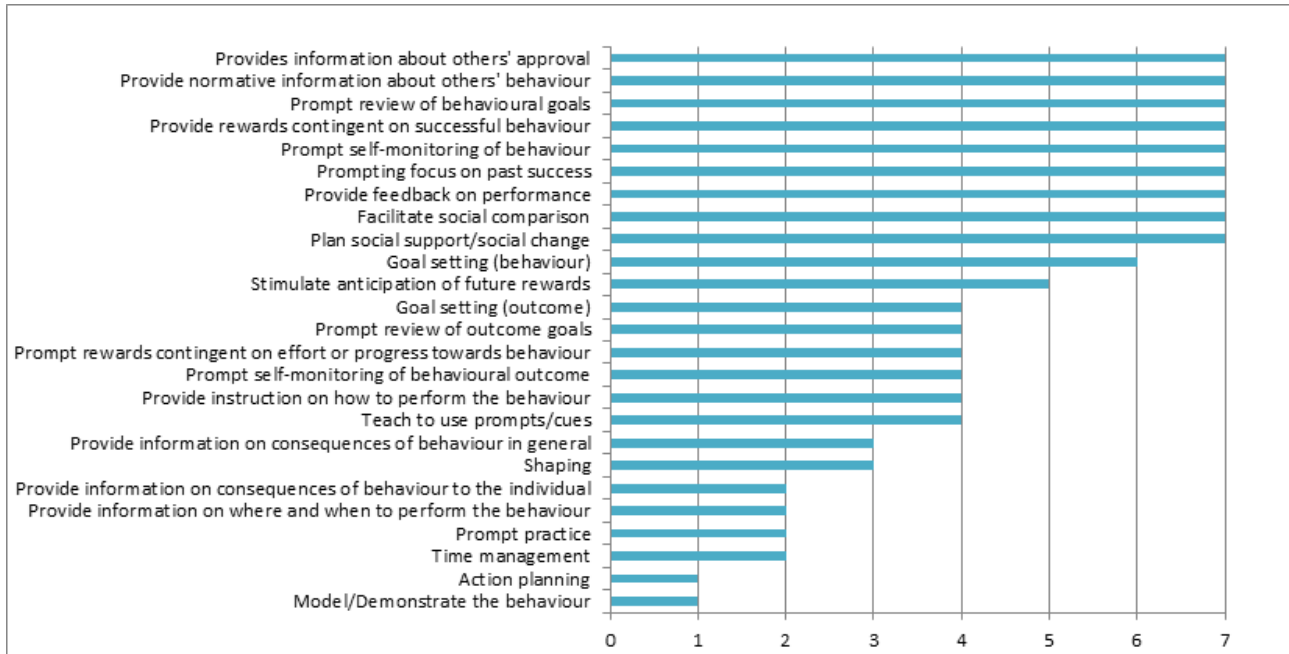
Provides information about others' approval
Provide normative information about others' behaviour
Prompt review of behavioural goals
Provide rewards contingent on successful behaviour
Prompt self-monitoring of behaviour
Prompting focus on past success
Provide feedback on performance
Facilitate social comparison
Plan social support/social change
Goal setting (behaviour)
Stimulate anticipation of future rewards
Goal setting (outcome)
Prompt review of outcome goals
Prompt rewards contingent on effort or progress towards behaviour
Prompt self-monitoring of behavioural outcome
Provide instruction on how to perform the behaviour
Teach to use prompts/cues
Provide information on consequences of behaviour in general
Shaping
Provide information on consequences of behaviour to the individual
Provide information on where and when to perform the behaviour
Prompt practice
Time management
Action planning
Model/Demonstrate the behaviour

0 1 2 3 4 5 6 7